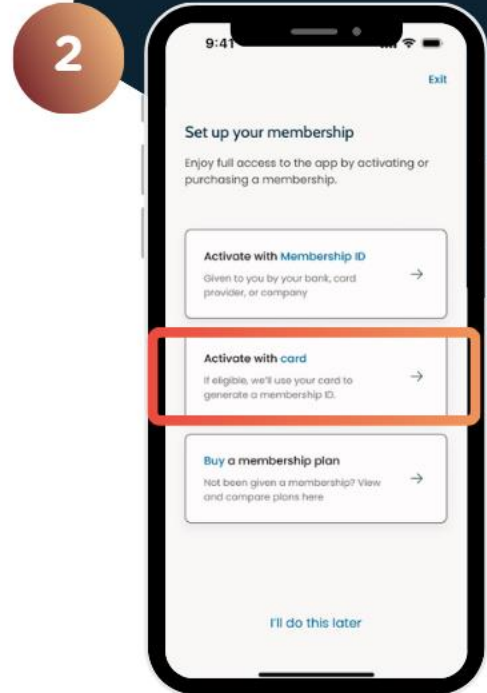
2

9:41

Exit

Set up your membership

Enjoy full access to the app by activating or purchasing a membership.

Activate with Membership ID
Given to you by your bank, card provider, or company
→

Activate with card
If eligible, we'll use your card to generate a membership ID.
→

Buy a membership plan
Not been given a membership? View and compare plans here
→

I'll do this later